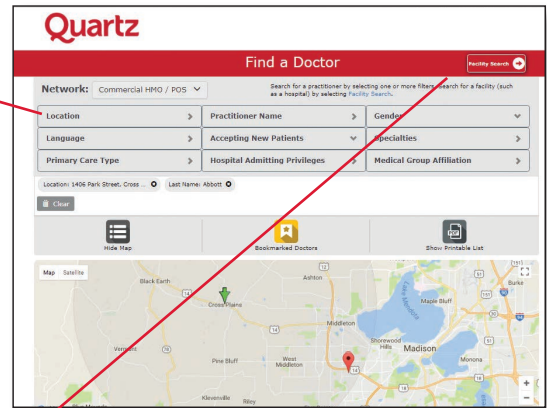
Quartz

Find a Doctor

Facility Search

Network: Commercial HMO / POS

Search for a practitioner by selecting one or more filters. Search for a facility (such as a hospital) by selecting Facility Search.

Location
Practitioner Name
Gender
Language
Accepting New Patients
Specialties
Primary Care Type
Hospital Admitting Privileges
Medical Group Affiliation

Location: 1406 Park Street, Cross ...
Last Name: Abbott

Clear

Hide Map
Bookmarked Doctors
Show Printable List

Map Satellite

Black Earth
Cross Plains
Ashton
Maple Bluff
Burke
Middleton
Shorewood Hills
Madison
Monona
Verona
Pine Bluff
West Middleton
Kleenville
Riley
Lake Mendota